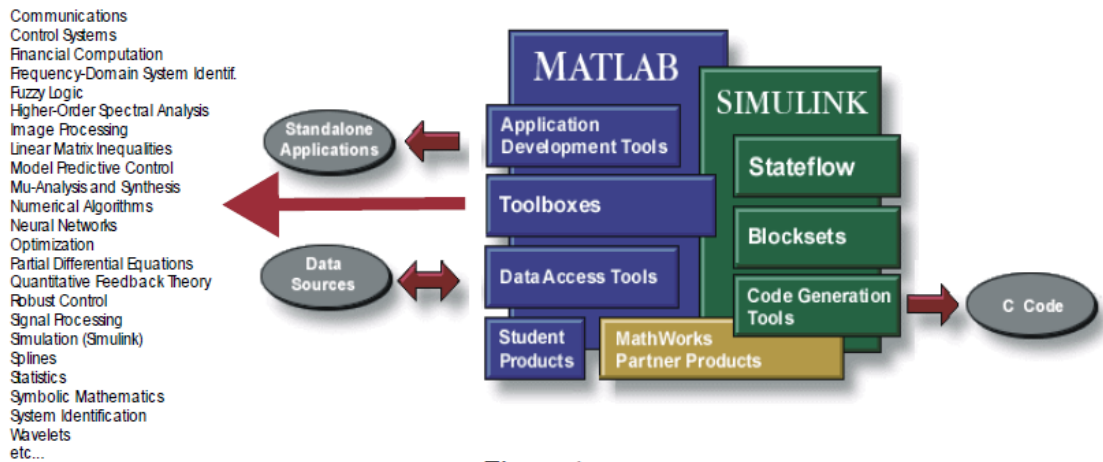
Communications
Control Systems
Financial Computation
Frequency-Domain System Identif.
Fuzzy Logic
Higher-Order Spectral Analysis
Image Processing
Linear Matrix Inequalities
Model Predictive Control
Mu-Analysis and Synthesis
Numerical Algorithms
Neural Networks
Optimization
Partial Differential Equations
Quantitative Feedback Theory
Robust Control
Signal Processing
Simulation (Simulink)
Splines
Statistics
Symbolic Mathematics
System Identification
Wavelets
etc...

Standalone Applications

Data Sources

MATLAB

Application Development Tools

Toolboxes

Data Access Tools

Student Products

MathWorks Partner Products

SIMULINK

Stateflow

Blocksets

Code Generation Tools

C Code

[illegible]